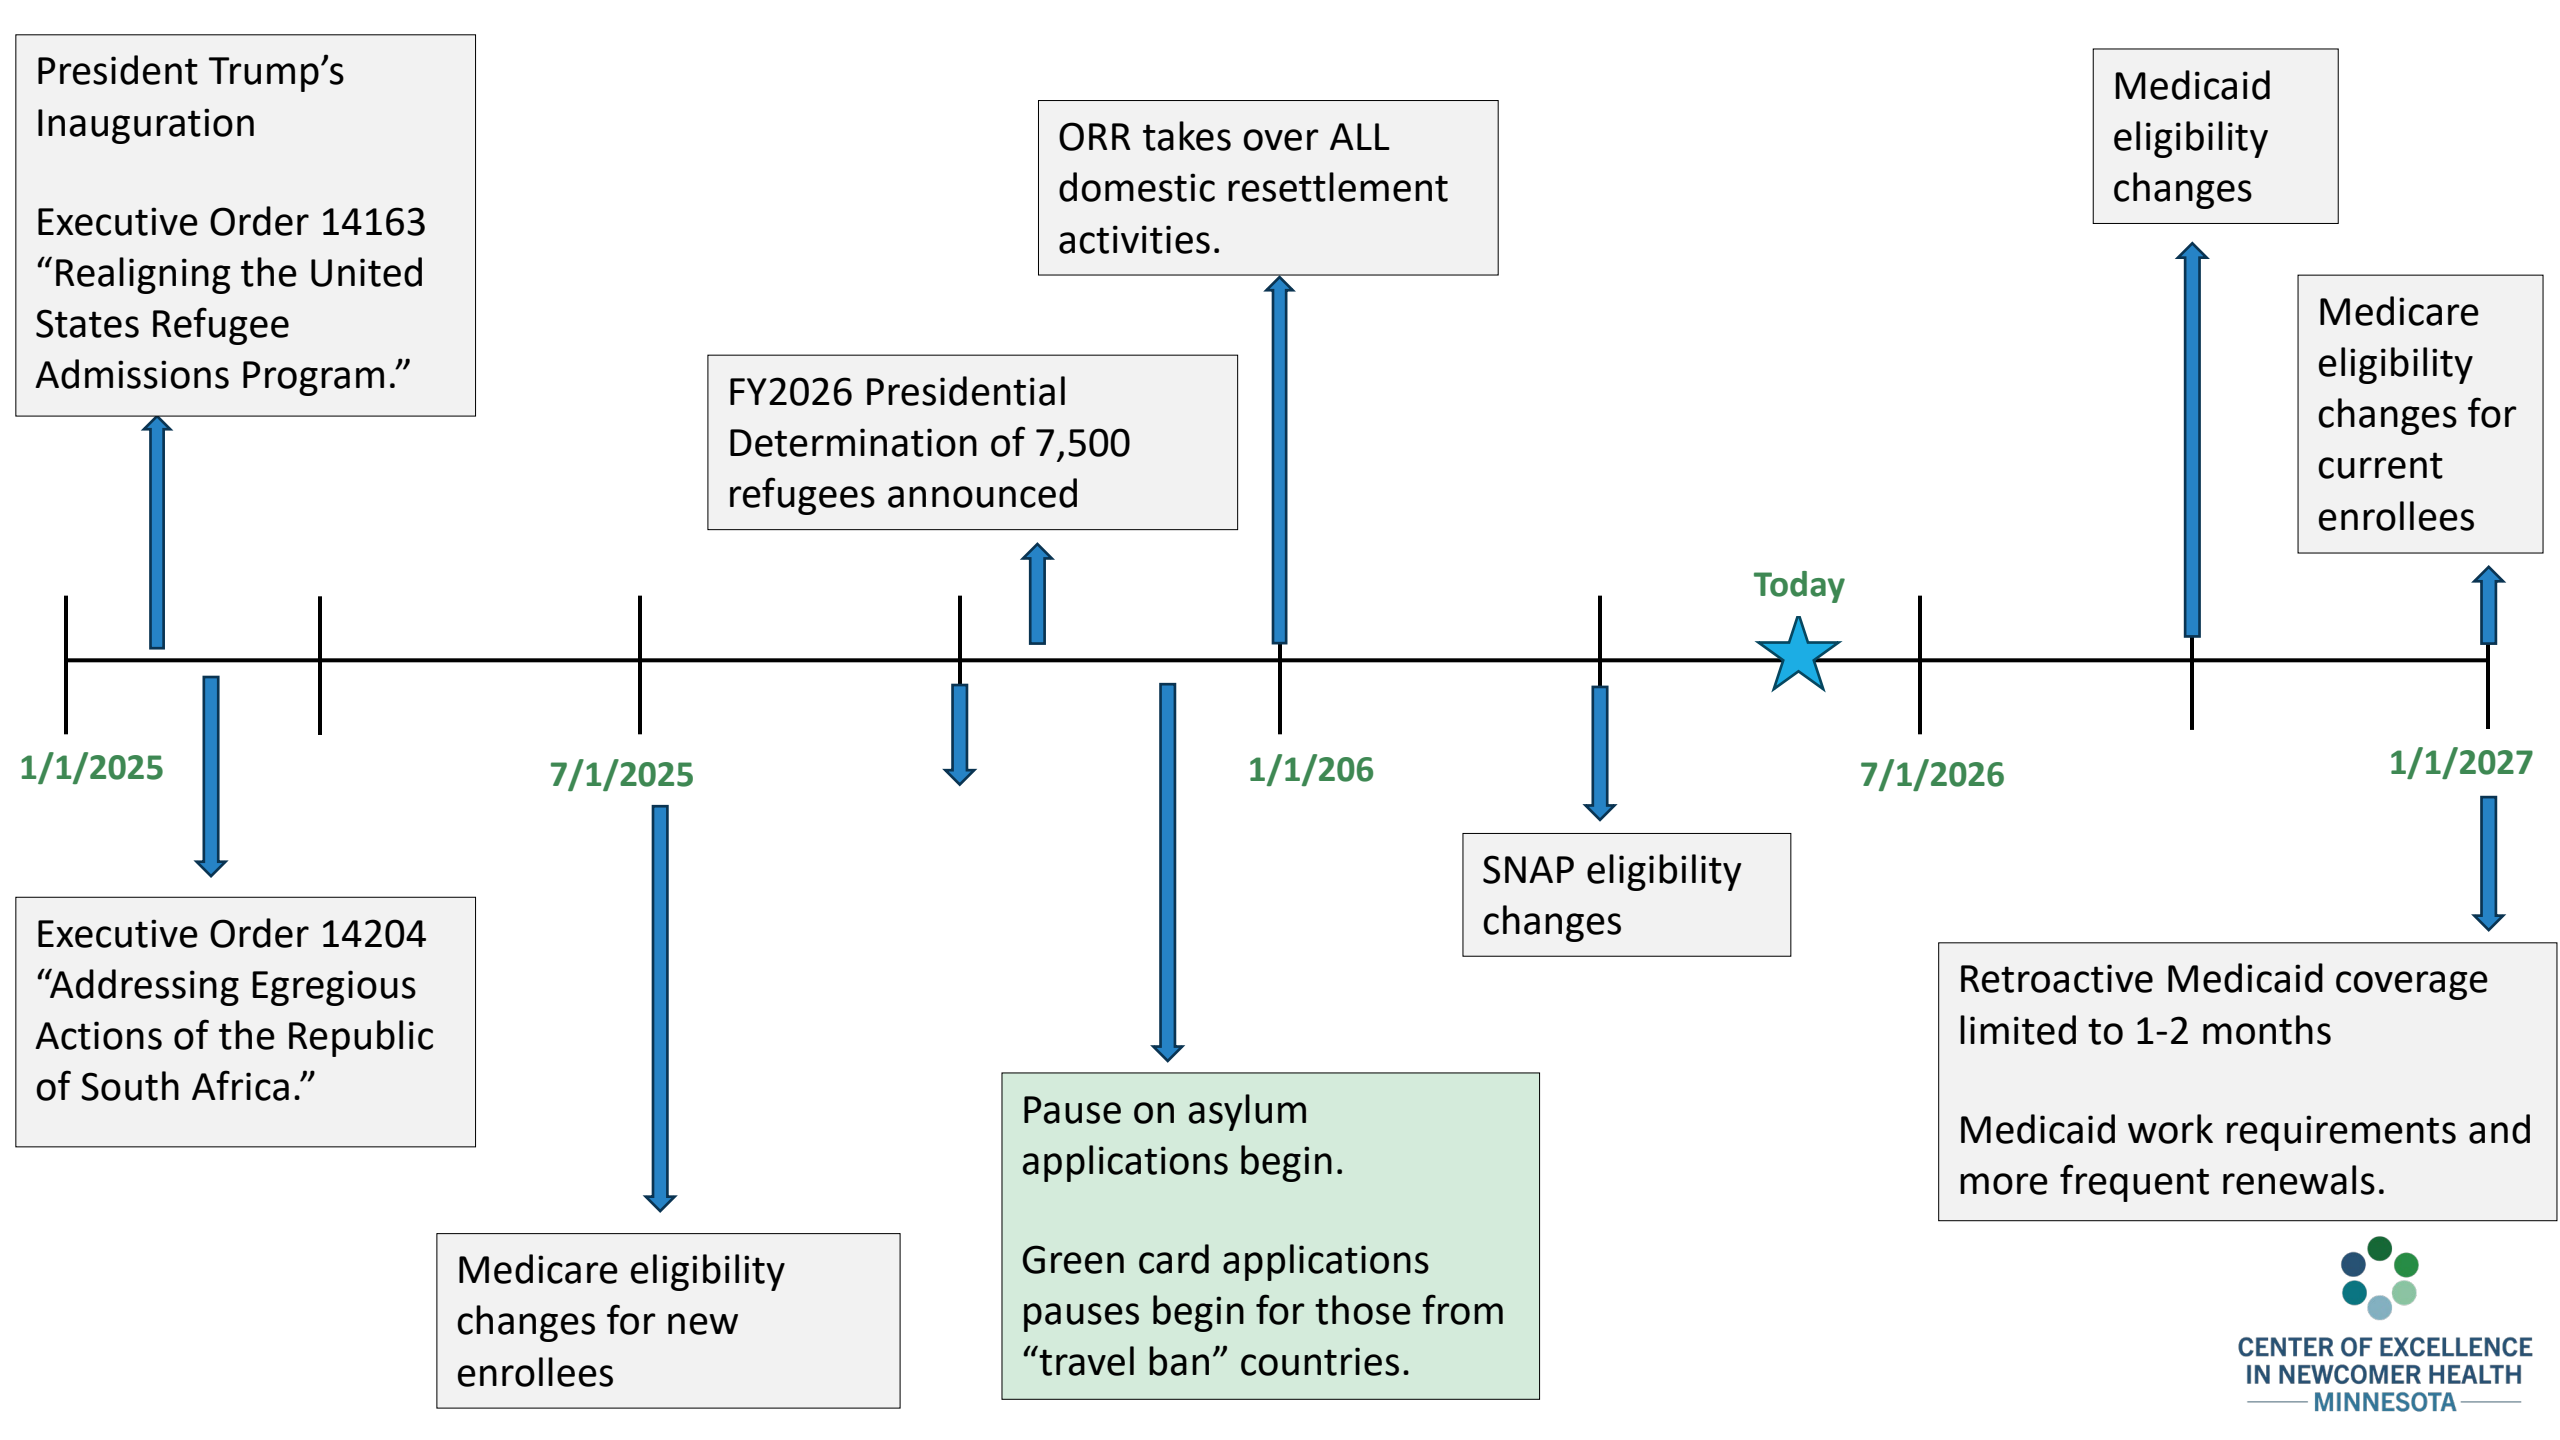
President Trump’s Inauguration

Executive Order 14163 “Realigning the United States Refugee Admissions Program.”

FY2026 Presidential Determination of 7,500 refugees announced

ORR takes over ALL domestic resettlement activities.

Medicaid eligibility changes

Medicare eligibility changes for current enrollees

Today

1/1/2025

7/1/2025

1/1/206

7/1/2026

1/1/2027

Executive Order 14204 “Addressing Egregious Actions of the Republic of South Africa.”

Medicare eligibility changes for new enrollees

Pause on asylum applications begin.

Green card applications pauses begin for those from “travel ban” countries.

SNAP eligibility changes

Retroactive Medicaid coverage limited to 1-2 months

Medicaid work requirements and more frequent renewals.

CENTER OF EXCELLENCE IN NEWCOMER HEALTH MINNESOTA